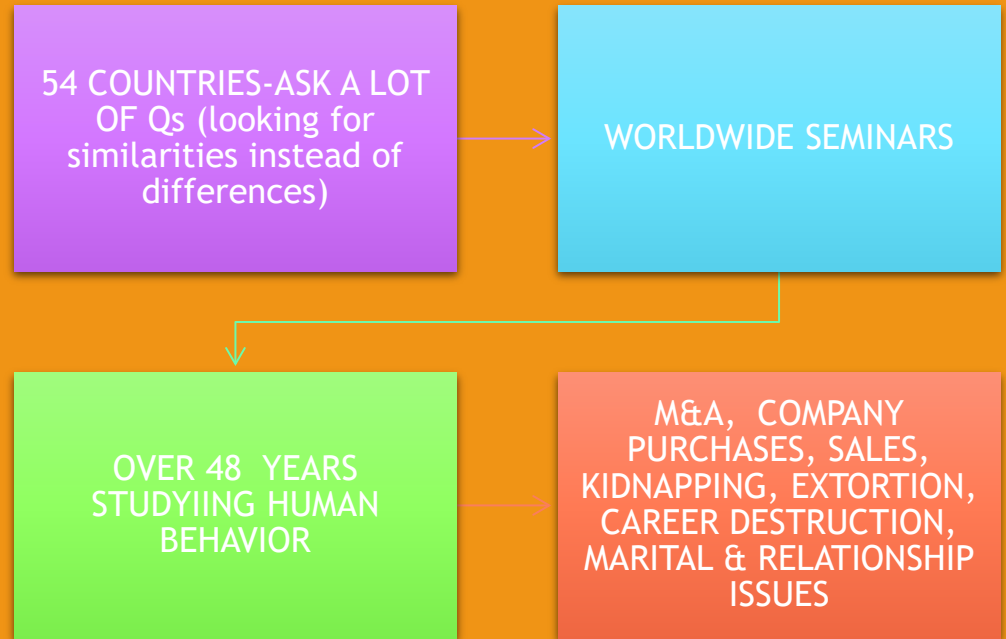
54 COUNTRIES-ASK A LOT OF Qs (looking for similarities instead of differences)

WORLDWIDE SEMINARS

OVER 48 YEARS STUDYIING HUMAN BEHAVIOR

M&A, COMPANY PURCHASES, SALES, KIDNAPPING, EXTORTION, CAREER DESTRUCTION, MARITAL & RELATIONSHIP ISSUES